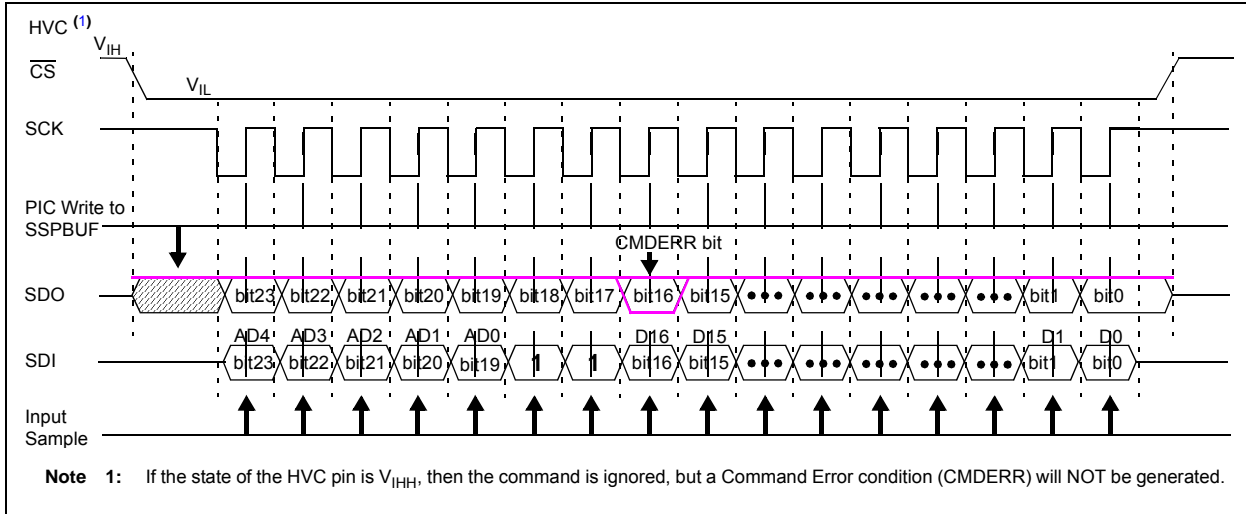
HVC $^{(1)}$
$V_{IH}$
$\overline{CS}$
$V_{IL}$
SCK
PIC Write to SSPBUF
CMDERR bit
SDO
bit23 bit22 bit21 bit20 bit19 bit18 bit17 bit16 bit15 ••• ••• ••• ••• ••• bit1 bit0
AD4 AD3 AD2 AD1 AD0 D16 D15 D1 D0
SDI
bit23 bit22 bit21 bit20 bit19 1 1 bit16 bit15 ••• ••• ••• ••• ••• bit1 bit0
Input Sample

**Note 1:** If the state of the HVC pin is $V_{IHH}$, then the command is ignored, but a Command Error condition (CMDERR) will NOT be generated.